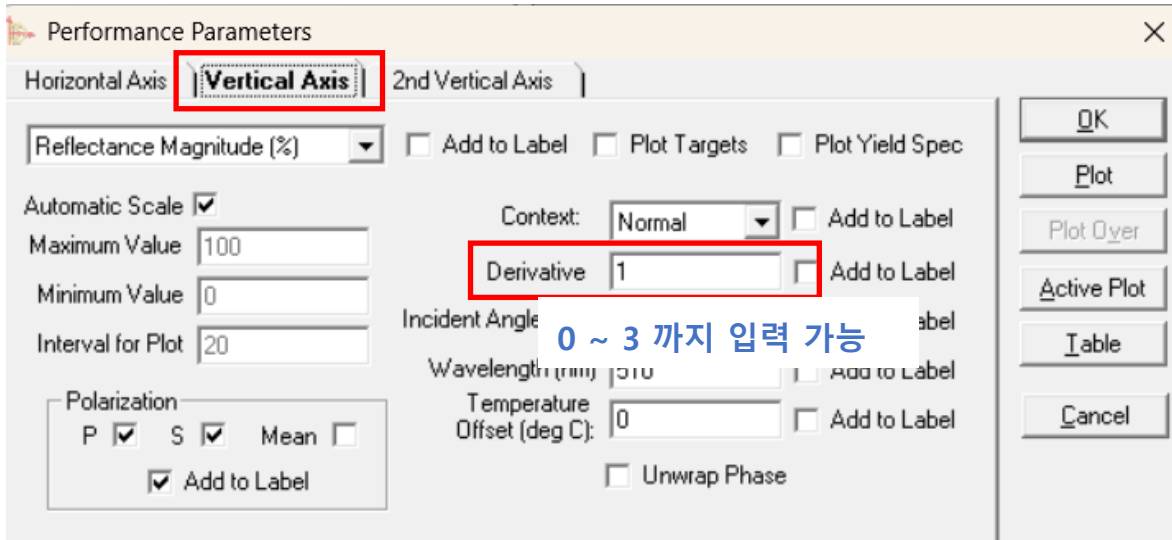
Performance Parameters

Horizontal Axis | Vertical Axis | 2nd Vertical Axis

Reflectance Magnitude (%)

Add to Label

Plot Targets

Plot Yield Spec

Automatic Scale

Maximum Value 100

Minimum Value 0

Interval for Plot 20

Polarization

P S Mean

Add to Label

Context: Normal

Add to Label

Derivative 1

Add to Label

Incident Angle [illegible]

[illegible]abel

0 ~ 3 까지 입력 가능

Wavelength (nm) 510

Add to Label

Temperature Offset (deg C): 0

Add to Label

Unwrap Phase

OK

Plot

Plot Over

Active Plot

Table

Cancel